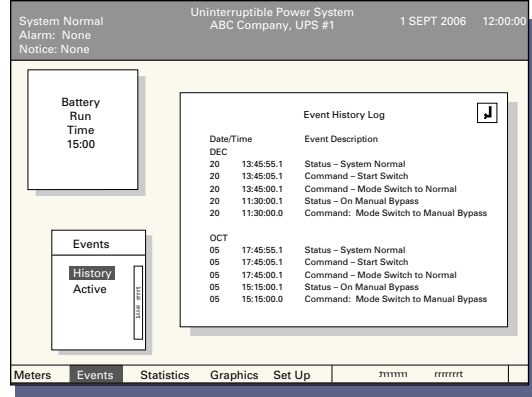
System Normal
Alarm: None
Notice: None

Uninterruptible Power System
ABC Company, UPS #1

1 SEPT 2006 12:00:00

Battery
Run
Time
15:00

Events

History
Active

Event History Log

| Date/Time | | Event Description |
|---|---|---|
| DEC | | |
| 20 | 13:45:55.1 | Status – System Normal |
| 20 | 13:45:05.1 | Command – Start Switch |
| 20 | 13:45:00.1 | Command – Mode Switch to Normal |
| 20 | 11:30:00.1 | Status – On Manual Bypass |
| 20 | 11:30:00.0 | Command: Mode Switch to Manual Bypass |
| OCT | | |
| 05 | 17:45:55.1 | Status – System Normal |
| 05 | 17:45:05.1 | Command – Start Switch |
| 05 | 17:45:00.1 | Command – Mode Switch to Normal |
| 05 | 15:15:00.1 | Status – On Manual Bypass |
| 05 | 15:15:00.0 | Command: Mode Switch to Manual Bypass |

Meters Events Statistics Graphics Set Up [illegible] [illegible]